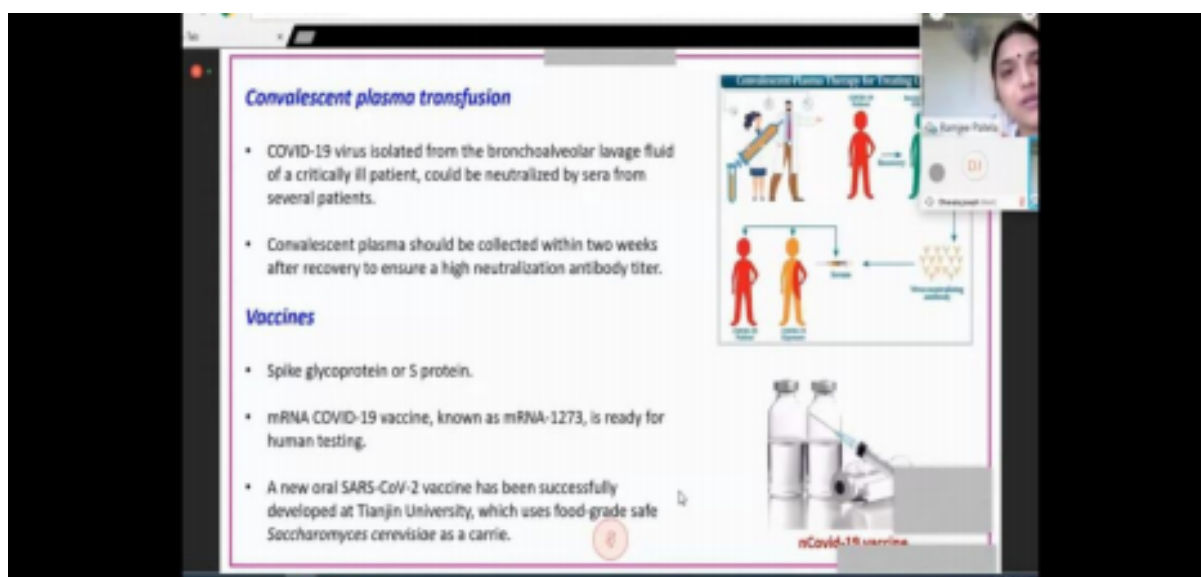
Convalescent plasma transfusion

• COVID-19 virus isolated from the bronchoalveolar lavage fluid of a critically ill patient, could be neutralized by sera from several patients.

• Convalescent plasma should be collected within two weeks after recovery to ensure a high neutralization antibody titer.

Vaccines

• Spike glycoprotein or S protein.

• mRNA COVID-19 vaccine, known as mRNA-1273, is ready for human testing.

• A new oral SARS-CoV-2 vaccine has been successfully developed at Tianjin University, which uses food-grade safe Saccharomyces cerevisiae as a carrie.

Convalescent Plasma Therapy for Treating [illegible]

Recovery

Serum

Virus neutralizing antibody

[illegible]

Rangee Patel

DJ

nCovid-19 vaccine